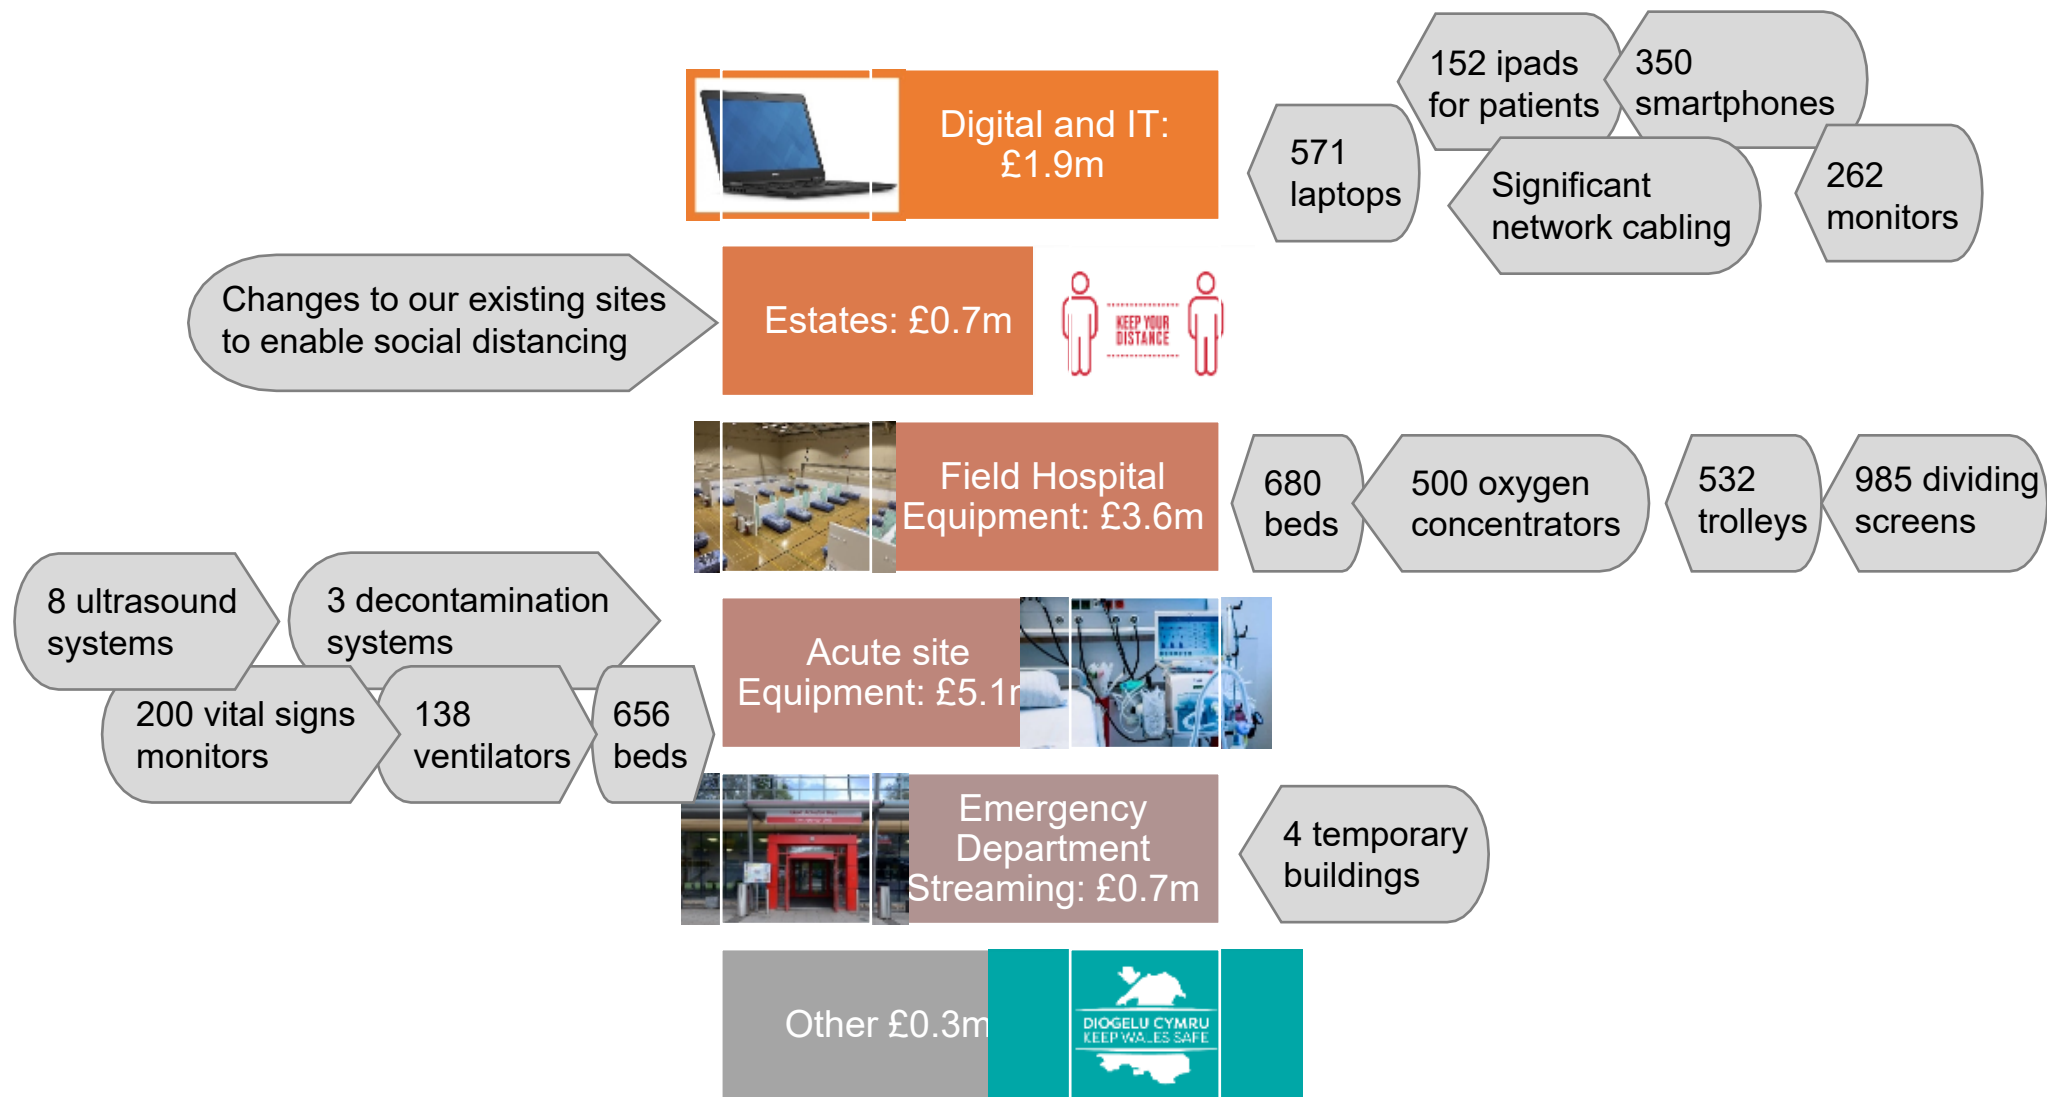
Digital and IT: £1.9m

571 laptops

152 ipads for patients

350 smartphones

Significant network cabling

262 monitors

Changes to our existing sites to enable social distancing

Estates: £0.7m

KEEP YOUR DISTANCE

Field Hospital Equipment: £3.6m

680 beds

500 oxygen concentrators

532 trolleys

985 dividing screens

8 ultrasound systems

3 decontamination systems

200 vital signs monitors

138 ventilators

656 beds

Acute site Equipment: £5.1m

Emergency Department Streaming: £0.7m

4 temporary buildings

Other £0.3m

DIOGELU CYMRU KEEP WALES SAFE